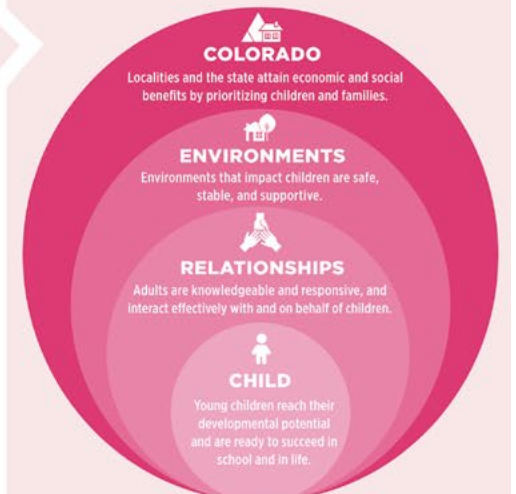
COLORADO
Localities and the state attain economic and social benefits by prioritizing children and families.

ENVIRONMENTS
Environments that impact children are safe, stable, and supportive.

RELATIONSHIPS
Adults are knowledgeable and responsive, and interact effectively with and on behalf of children.

CHILD
Young children reach their developmental potential and are ready to succeed in school and in life.